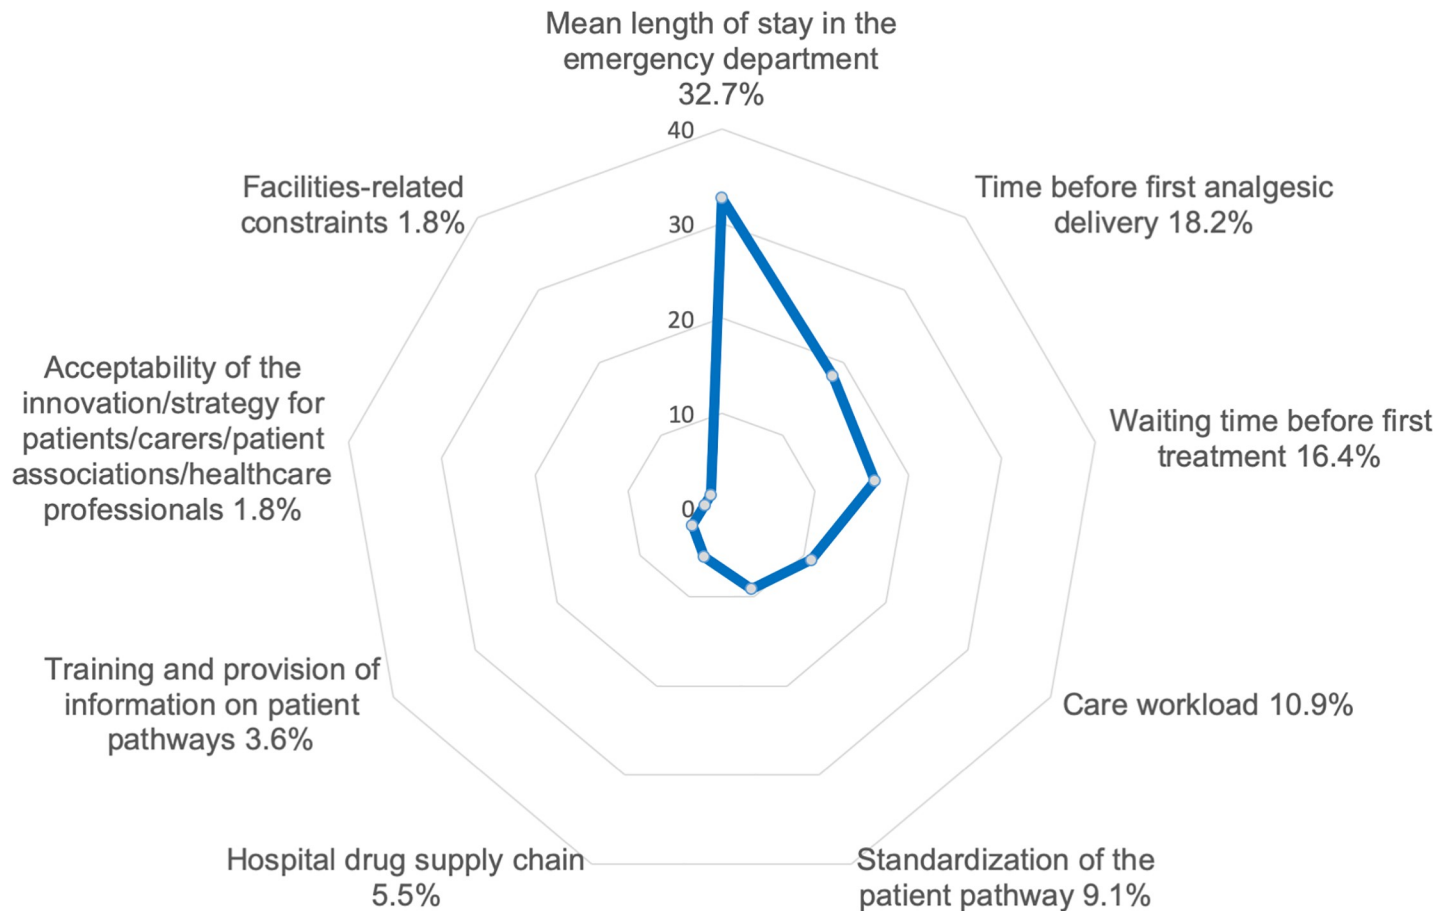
Mean length of stay in the emergency department 32.7%

40
30
20
10
0

Time before first analgesic delivery 18.2%

Waiting time before first treatment 16.4%

Care workload 10.9%

Standardization of the patient pathway 9.1%

Hospital drug supply chain 5.5%

Training and provision of information on patient pathways 3.6%

Acceptability of the innovation/strategy for patients/carers/patient associations/healthcare professionals 1.8%

Facilities-related constraints 1.8%